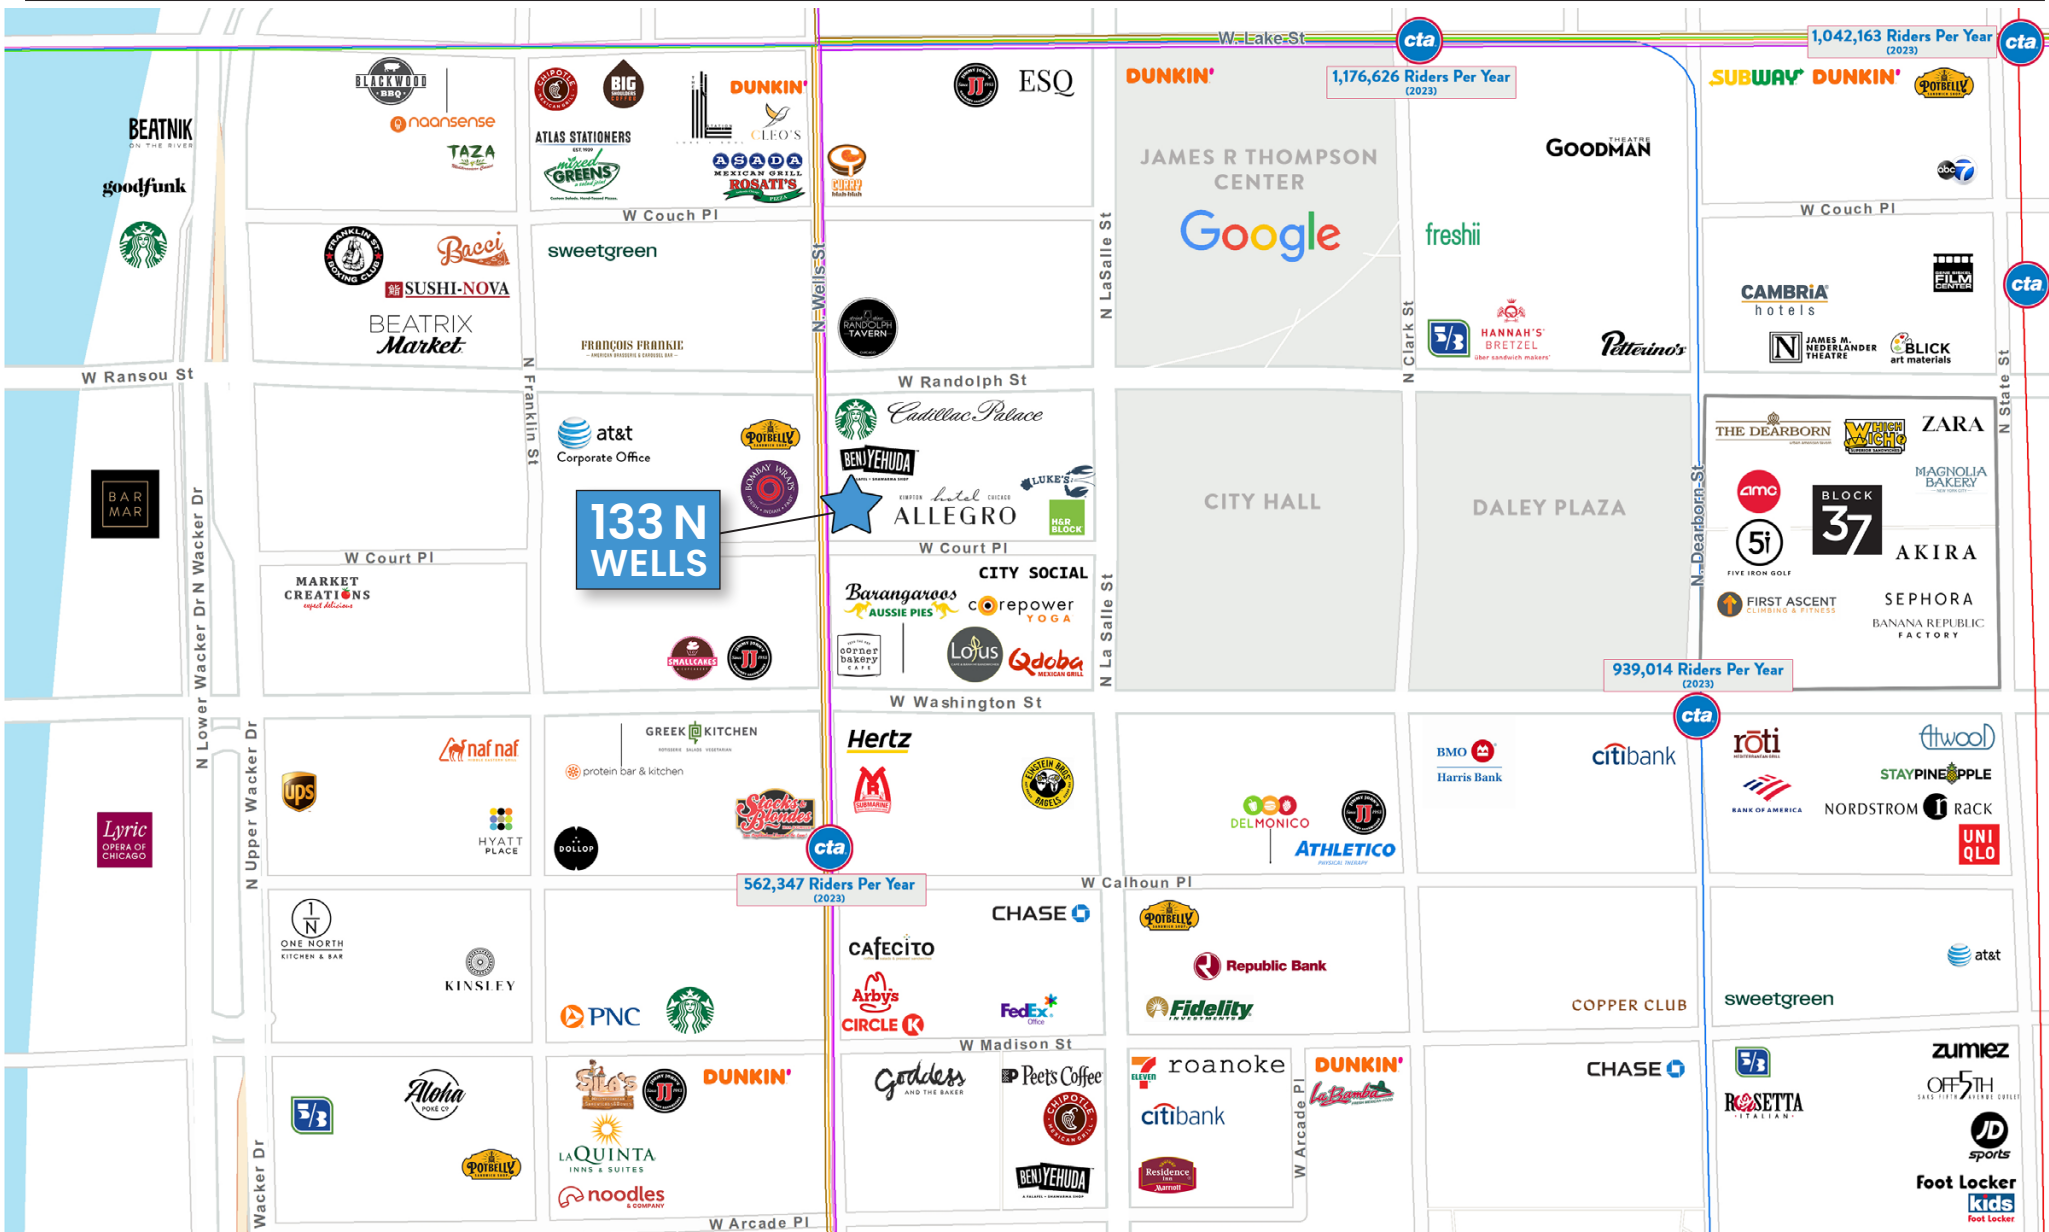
W Lake St
cta
1,176,626 Riders Per Year (2023)
1,042,163 Riders Per Year (2023)
cta

BEATNIK ON THE RIVER
goodfunk
BLACKWOOD BBQ
naansense
TAZA
CHIPOTLE
BIG SHOULDERS COFFEE
ATLAS STATIONERS
mixed GREENS
DUNKIN'
CLEO'S
ASADA MEXICAN GRILL
ROSATI'S PIZZA
CHEF
JIMMY JOHN'S
ESQ
DUNKIN'
JAMES R THOMPSON CENTER
Google
GOODMAN THEATRE
freshii
SUBWAY
DUNKIN'
POTBELLY
abc7
W Couch Pl
W Couch Pl
FRANKLIN ST BOXING CLUB
Bacci
SUSHI-NOVA
BEATRIX Market
sweetgreen
FRANÇOIS FRANKIE
N Wells St
RANDOLPH TAVERN
N LaSalle St
N Clark St
HANNAH'S BRETZEL
Petterino's
CAMBRIA hotels
FILM CENTER
JAMES M. NEDERLANDER THEATRE
BLICK art materials
cta
W Ransom St
N Franklin St
W Randolph St
N State St
at&t Corporate Office
POTBELLY
BOMBAY WRAPS
Cadillac Palace
BEN YEHUDA
LUKE'S
hotel ALLEGRO
H&R BLOCK
CITY HALL
DALEY PLAZA
THE DEARBORN
WHICH WICH
ZARA
MAGNOLIA BAKERY
amc
BLOCK 37
5i FIVE IRON GOLF
AKIRA
N Dearborn St
BAR MAR
133 N WELLS
W Court Pl
W Court Pl
MARKET CREATIONS
CITY SOCIAL
Barangaroos AUSSIE PIES
corepower YOGA
corner bakery cafe
Lotus
Qdoba
FIRST ASCENT
SEPHORA
BANANA REPUBLIC FACTORY
N Lower Wacker Dr
N Wacker Dr
SMALLCAKES
JIMMY JOHN'S
939,014 Riders Per Year (2023)
W Washington St
cta
N Upper Wacker Dr
naf naf
GREEK KITCHEN
protein bar & kitchen
Hertz
SUBMARINE
EINSTEIN BROS BAGELS
BMO Harris Bank
citibank
roti
Atwood
STAYPINEAPPLE
BANK OF AMERICA
NORDSTROM rack
UNIQLO
Lyric OPERA OF CHICAGO
ups
HYATT PLACE
DOLLOP
Stocks & Blondes
cta
562,347 Riders Per Year (2023)
DELMONICO
JIMMY JOHN'S
ATHLETICO
W Calhoun Pl
ONE NORTH KITCHEN & BAR
KINSLEY
CHASE
CAFECITO
POTBELLY
Republic Bank
at&t
Arby's
CIRCLE K
FedEx Office
Fidelity INVESTMENTS
COPPER CLUB
sweetgreen
PNC
W Madison St
Aloha POKE CO
SILA'S
JIMMY JOHN'S
DUNKIN'
Goddess AND THE BAKER
Peet's Coffee
7 ELEVEN
roanoke
DUNKIN'
La Bamba
CHASE
zumiez
OFF 5TH
CHIPOTLE
citibank
W Arcade Pl
ROSETTA ITALIAN
JD sports
POTBELLY
LA QUINTA INNS & SUITES
noodles & COMPANY
BEN YEHUDA
Residence Inn Marriott
Foot Locker
kids Foot Locker
Wacker Dr
W Arcade Pl